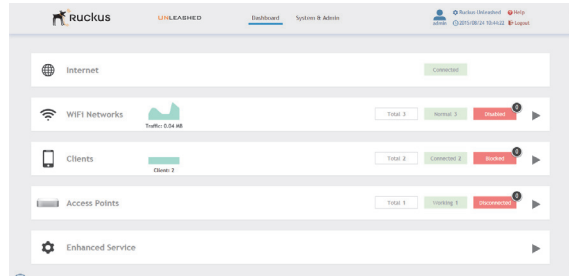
Ruckus UNLEASHED Dashboard System & Admin

admin Ruckus Unleashed Help 2015/08/24 10:44:22 Logout

Internet Connected

WiFi Networks Traffic: 0.04 kB Total 3 Normal 3 Disabled 0

Clients Client: 2 Total 2 Connected 2 Blocked 0

Access Points Total 1 Working 1 Disconnected 0

Enhanced Service